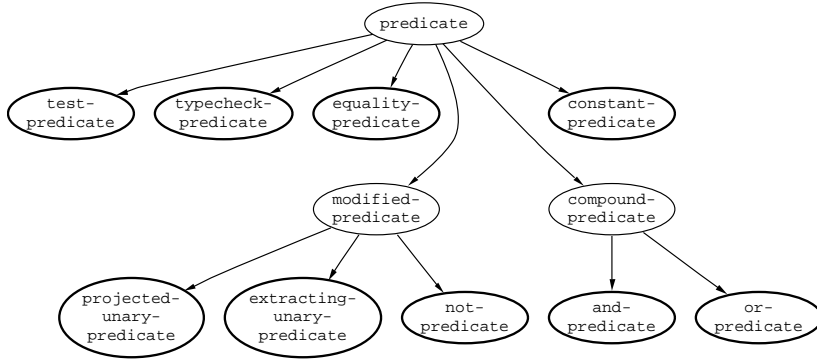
predicate

test-predicate

typecheck-predicate

equality-predicate

constant-predicate

modified-predicate

compound-predicate

projected-unary-predicate

extracting-unary-predicate

not-predicate

and-predicate

or-predicate